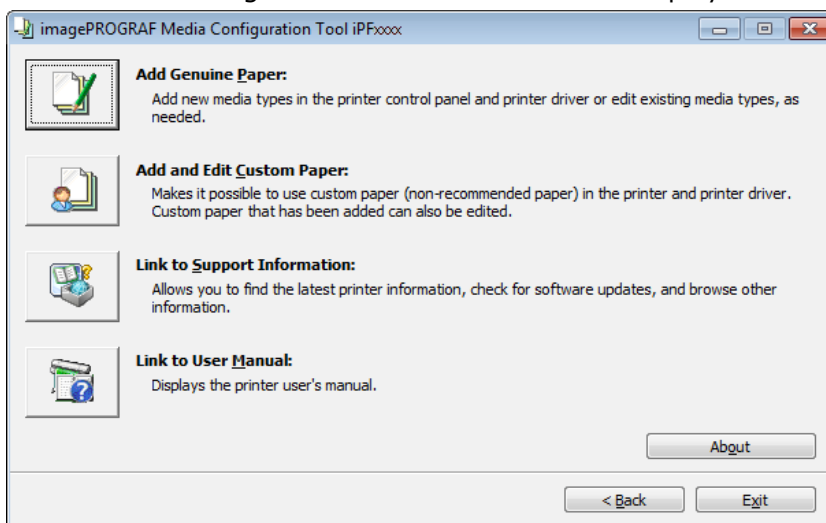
imagePROGRAF Media Configuration Tool iPFxxxx

Add Genuine Paper:
Add new media types in the printer control panel and printer driver or edit existing media types, as needed.

Add and Edit Custom Paper:
Makes it possible to use custom paper (non-recommended paper) in the printer and printer driver. Custom paper that has been added can also be edited.

Link to Support Information:
Allows you to find the latest printer information, check for software updates, and browse other information.

Link to User Manual:
Displays the printer user's manual.

About

< Back

Exit